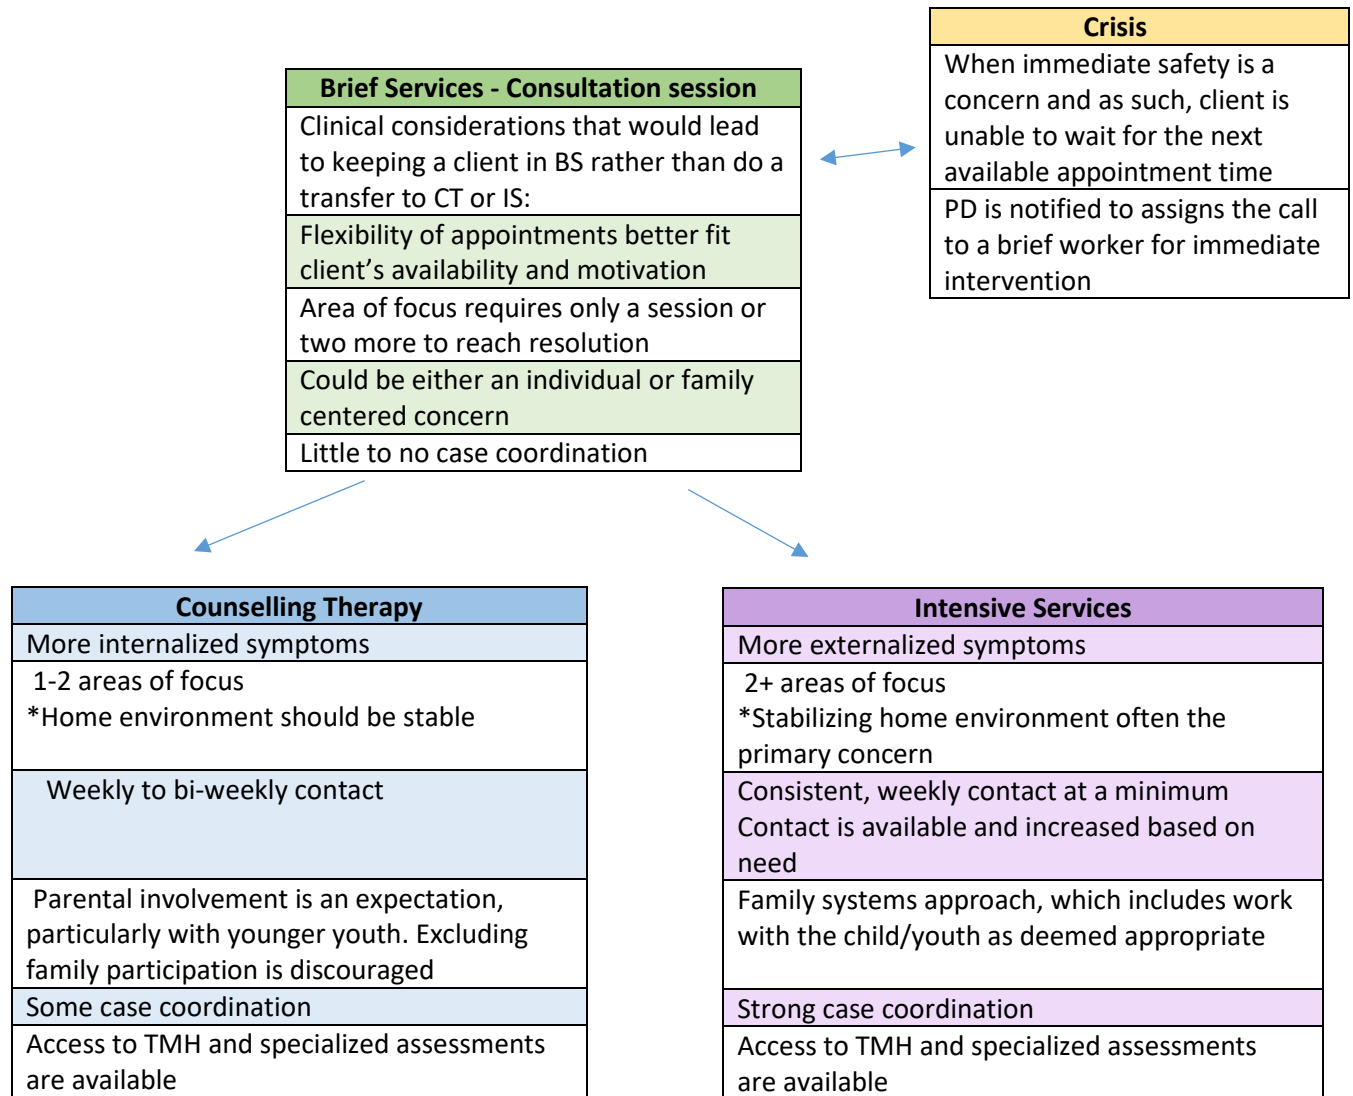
| Brief Services - Consultation session |
|---|
| Clinical considerations that would lead to keeping a client in BS rather than do a transfer to CT or IS: |
| Flexibility of appointments better fit client's availability and motivation |
| Area of focus requires only a session or two more to reach resolution |
| Could be either an individual or family centered concern |
| Little to no case coordination |

| Crisis |
|---|
| When immediate safety is a concern and as such, client is unable to wait for the next available appointment time |
| PD is notified to assigns the call to a brief worker for immediate intervention |

| Counselling Therapy |
|---|
| More internalized symptoms |
| 1-2 areas of focus *Home environment should be stable |
| Weekly to bi-weekly contact |
| Parental involvement is an expectation, particularly with younger youth. Excluding family participation is discouraged |
| Some case coordination |
| Access to TMH and specialized assessments are available |

| Intensive Services |
|---|
| More externalized symptoms |
| 2+ areas of focus *Stabilizing home environment often the primary concern |
| Consistent, weekly contact at a minimum Contact is available and increased based on need |
| Family systems approach, which includes work with the child/youth as deemed appropriate |
| Strong case coordination |
| Access to TMH and specialized assessments are available |